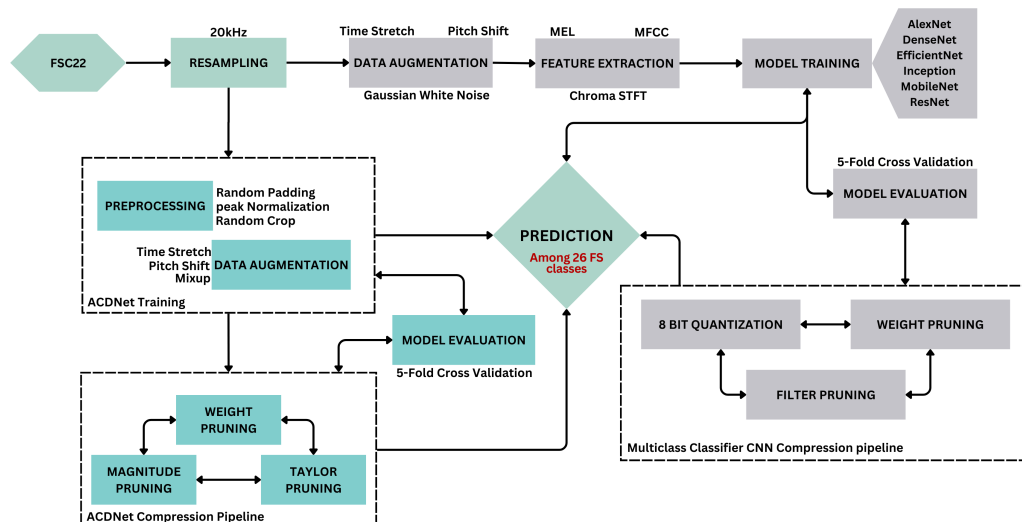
FSC22

20kHz

RESAMPLING

Time Stretch Pitch Shift

DATA AUGMENTATION

Gaussian White Noise

MEL MFCC

FEATURE EXTRACTION

Chroma STFT

MODEL TRAINING

AlexNet
DenseNet
EfficientNet
Inception
MobileNet
ResNet

5-Fold Cross Validation

MODEL EVALUATION

PREPROCESSING

Random Padding
peak Normalization
Random Crop

Time Stretch
Pitch Shift
Mixup

DATA AUGMENTATION

ACDNet Training

PREDICTION

Among 26 FS classes

MODEL EVALUATION

5-Fold Cross Validation

8 BIT QUANTIZATION

WEIGHT PRUNING

FILTER PRUNING

Multiclass Classifier CNN Compression pipeline

WEIGHT PRUNING

MAGNITUDE PRUNING

TAYLOR PRUNING

ACDNet Compression Pipeline